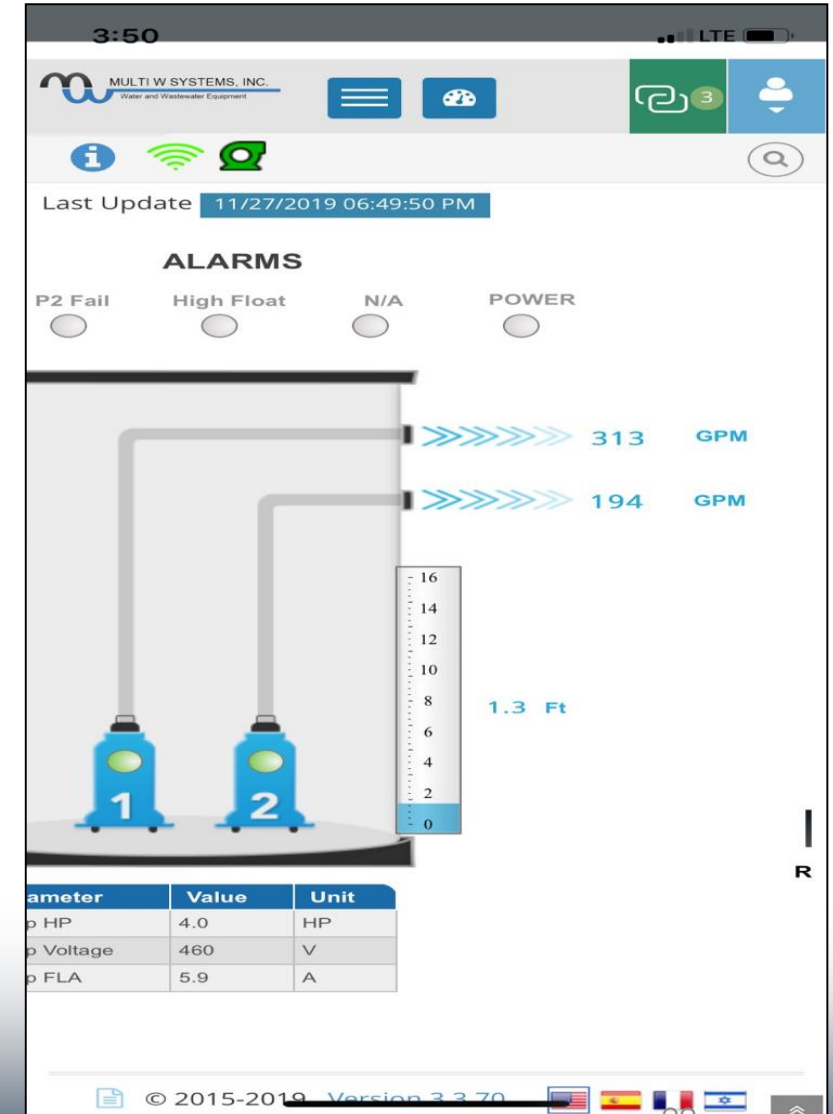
3:50

LTE

MULTI W SYSTEMS, INC.
Water and Wastewater Equipment

3

Last Update 11/27/2019 06:49:50 PM

ALARMS

P2 Fail High Float N/A POWER

313 GPM

194 GPM

16
14
12
10
8
6
4
2
0

1.3 Ft

1

2

R

| ameter | Value | Unit |
|---|---|---|
| p HP | 4.0 | HP |
| p Voltage | 460 | V |
| p FLA | 5.9 | A |

© 2015-2019 Version 3.3.70